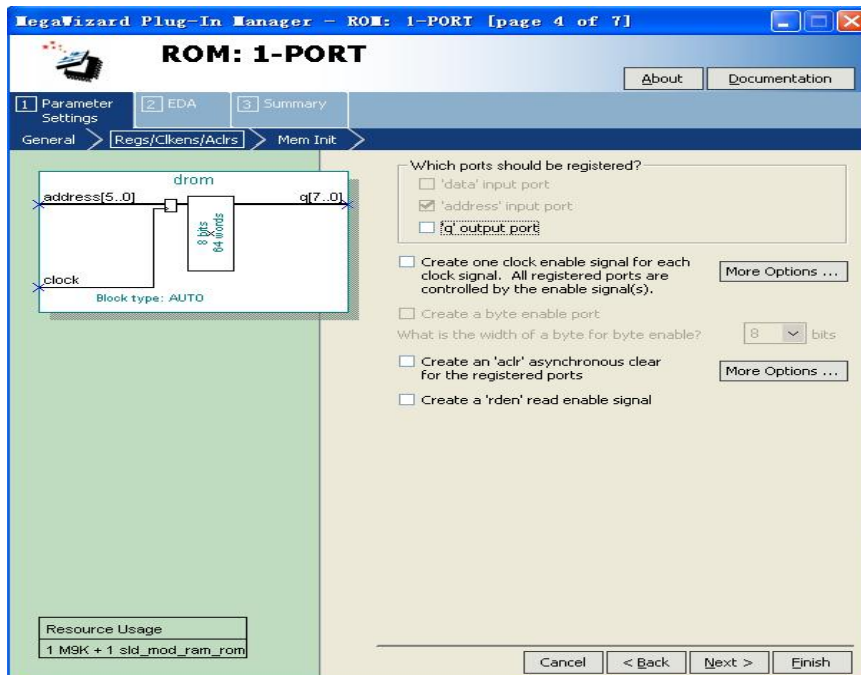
MegaWizard Plug-In Manager – ROM: 1-PORT [page 4 of 7]

ROM: 1-PORT

About

Documentation

1 Parameter Settings

2 EDA

3 Summary

General

Regs/Clkens/Aclrs

Mem Init

drom

address[5..0]

q[7..0]

8 bits
64 words

clock

Block type: AUTO

Which ports should be registered?

'data' input port

'address' input port

'q' output port

Create one clock enable signal for each clock signal. All registered ports are controlled by the enable signal(s).

More Options ...

Create a byte enable port

What is the width of a byte for byte enable?

8

bits

Create an 'aclr' asynchronous clear for the registered ports

More Options ...

Create a 'rden' read enable signal

Resource Usage

1 M9K + 1 sld_mod_ram_rom

Cancel

< Back

Next >

Finish